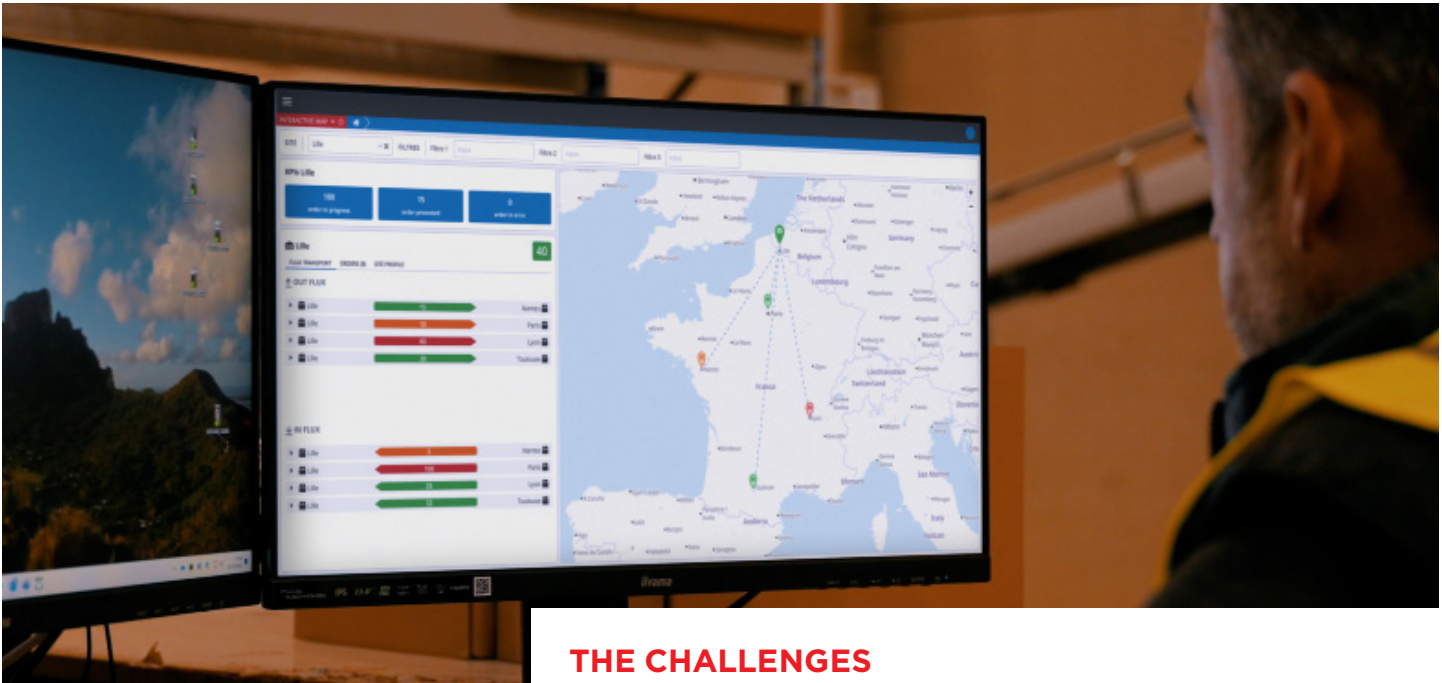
INTERACTIVE MAP

SITE Lille FILTRES Filtre 1 Filtre 2 Filtre 3

KPIs Lille

100 order in progress

75 order processed

0 order to arrive

Lille

40

OUT FLUX

Lille Nantes

Lille Paris

Lille Lyon

Lille Toulouse

IN FLUX

Lille Nantes

Lille Paris

Lille Lyon

Lille Toulouse

The Netherlands

Belgium

Luxembourg

Lille

Paris

Nantes

France

Lyon

Switzerland

Toulouse

Andorra

iiyama

THE CHALLENGES